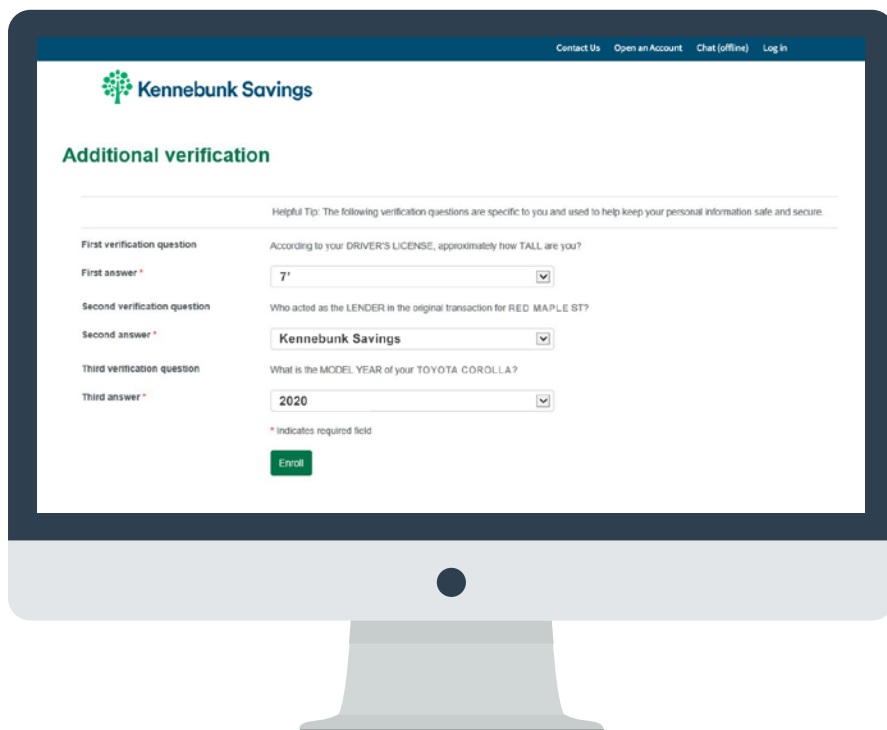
Contact Us Open an Account Chat (offline) Log in

Kennebunk Savings

Additional verification

Helpful Tip: The following verification questions are specific to you and used to help keep your personal information safe and secure.

| | |
|---|---|
| First verification question | According to your DRIVER'S LICENSE, approximately how TALL are you? |
| First answer * | 7' |
| Second verification question | Who acted as the LENDER in the original transaction for RED MAPLE ST? |
| Second answer * | Kennebunk Savings |
| Third verification question | What is the MODEL YEAR of your TOYOTA COROLLA? |
| Third answer * | 2020 |

* Indicates required field

Enroll